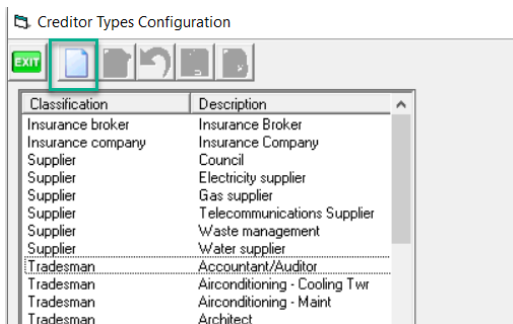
Creditor Types Configuration

EXIT

| Classification | Description |
|---|---|
| Insurance broker | Insurance Broker |
| Insurance company | Insurance Company |
| Supplier | Council |
| Supplier | Electricity supplier |
| Supplier | Gas supplier |
| Supplier | Telecommunications Supplier |
| Supplier | Waste management |
| Supplier | Water supplier |
| Tradesman | Accountant/Auditor |
| Tradesman | Airconditioning - Cooling Twr |
| Tradesman | Airconditioning - Maint |
| Tradesman | Architect |